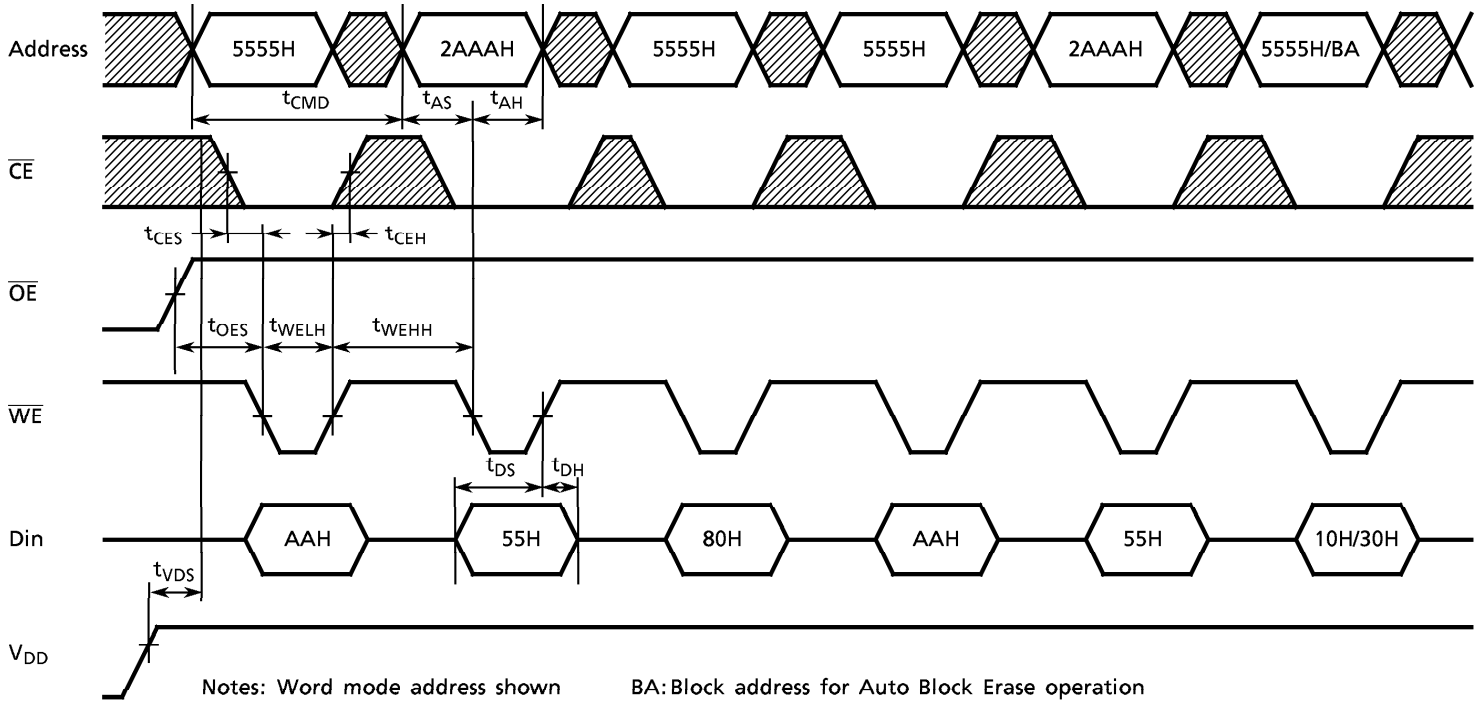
Address

5555H

2AAAH

5555H

5555H

2AAAH

5555H/BA

$t_{CMD}$

$t_{AS}$

$t_{AH}$

$\overline{CE}$

$t_{CES}$

$t_{CEH}$

$\overline{OE}$

$t_{OES}$

$t_{WELH}$

$t_{WEHH}$

$\overline{WE}$

$t_{DS}$

$t_{DH}$

Din

AAH

55H

80H

AAH

55H

10H/30H

$t_{VDS}$

$V_{DD}$

Notes: Word mode address shown

BA: Block address for Auto Block Erase operation